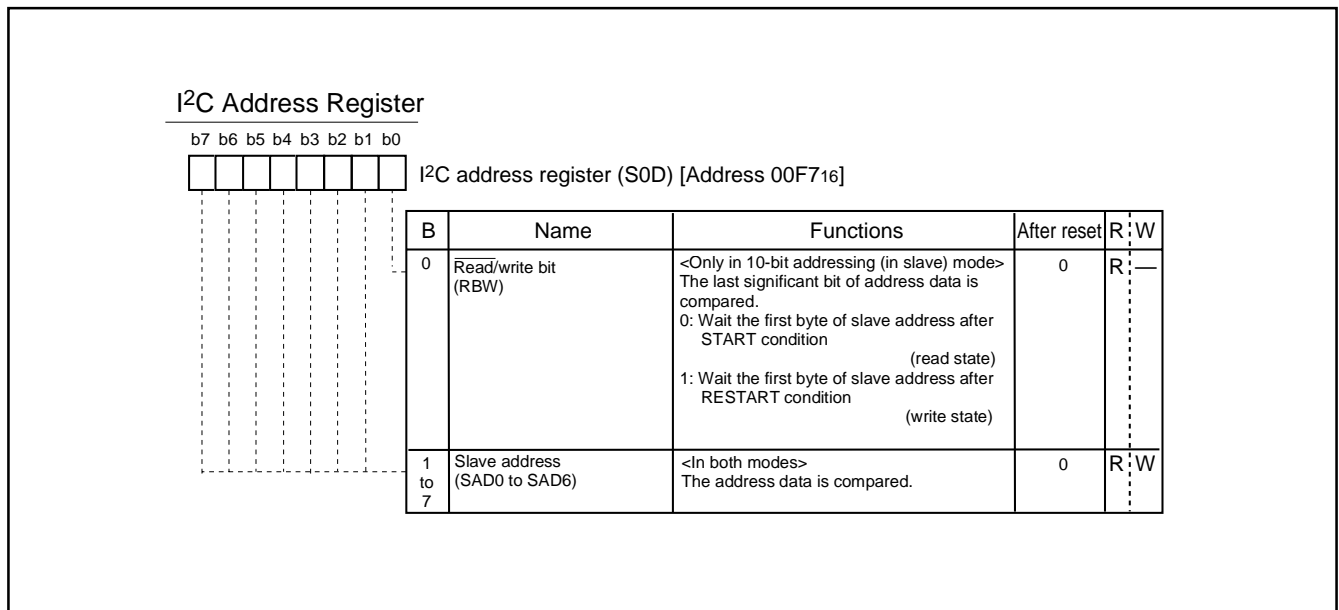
I$^2$C Address Register

b7 b6 b5 b4 b3 b2 b1 b0

I$^2$C address register (S0D) [Address 00F7$_{16}$]

| B | Name | Functions | After reset | R | W |
|---|---|---|---|---|---|
| 0 | $\overline{\text{Read}}$/write bit (RBW) | <Only in 10-bit addressing (in slave) mode> The last significant bit of address data is compared. 0: Wait the first byte of slave address after START condition (read state) 1: Wait the first byte of slave address after RESTART condition (write state) | 0 | R | — |
| 1 to 7 | Slave address (SAD0 to SAD6) | <In both modes> The address data is compared. | 0 | R | W |